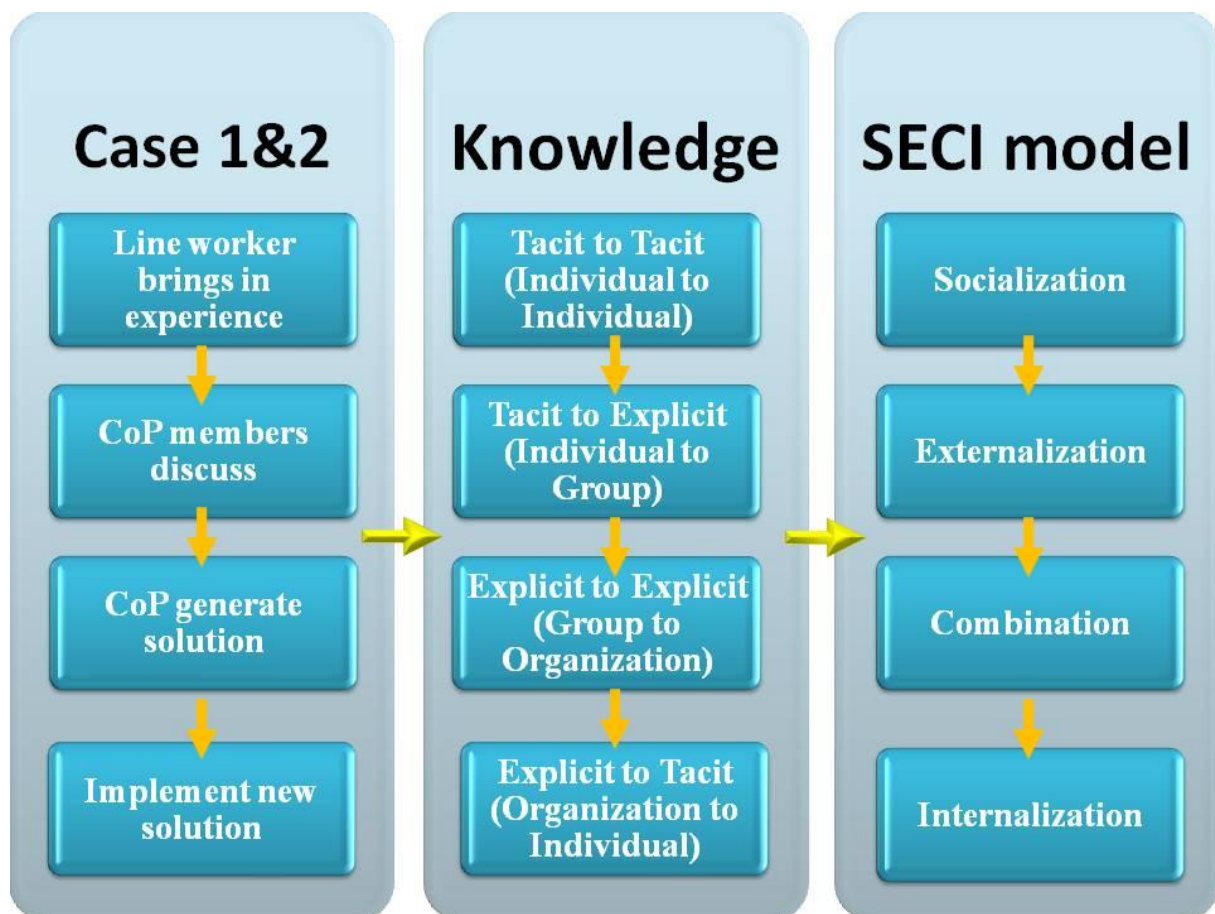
Case 1&2

Line worker brings in experience

CoP members discuss

CoP generate solution

Implement new solution

Knowledge

Tacit to Tacit (Individual to Individual)

Tacit to Explicit (Individual to Group)

Explicit to Explicit (Group to Organization)

Explicit to Tacit (Organization to Individual)

SECI model

Socialization

Externalization

Combination

Internalization